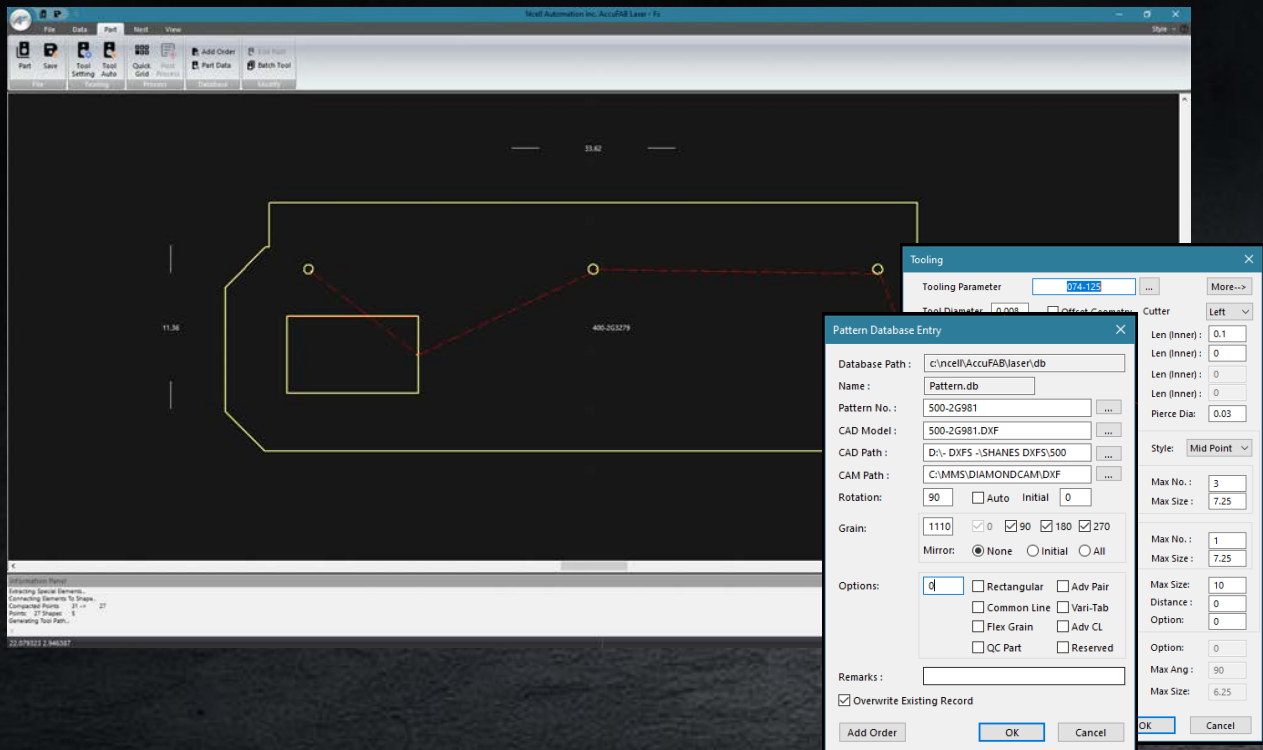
Ncell Automation Inc. AccuFAB Laser - Fc

File Data Part Nest View

Style

Part Save Tool Setting Tool Auto Quick Grid Post Process Add Order Part Data Edit Path Batch Tool

File Tooling Process Database Modify

33.62

11.36

400-2G3279

Information Panel
Extracting Special Elements...
Connecting Elements To Shape...
Compacted Points: 31 -> 27
Points: 27 Shapes: 5
Generating Tool Path...

22.079323 2.946387

Tooling

Tooling Parameter 074-125 ... More-->

Tool Diameter 0.008 Offset Geometry Cutter Left

Len (Inner): 0.1
Len (Inner): 0
Len (Inner): 0
Len (Inner): 0
Pierce Dia: 0.03

Style: Mid Point

Max No.: 3
Max Size: 7.25

Max No.: 1
Max Size: 7.25

Max Size: 10
Distance: 0
Option: 0

Option: 0
Max Ang: 90
Max Size: 6.25

OK Cancel

Pattern Database Entry

Database Path : c:\ncell\AccuFAB\laser\db
Name : Pattern.db
Pattern No. : 500-2G981 ...
CAD Model : 500-2G981.DXF ...
CAD Path : D:\- DXFS -\SHANES DXFS\500 ...
CAM Path : C:\MMS\DIAMONDCAM\DXF ...
Rotation: 90 Auto Initial 0

Grain: 1110 0 90 180 270
Mirror: None Initial All

Options: 0 Rectangular Adv Pair
Common Line Vari-Tab
Flex Grain Adv CL
QC Part Reserved

Remarks :

Overwrite Existing Record

Add Order OK Cancel